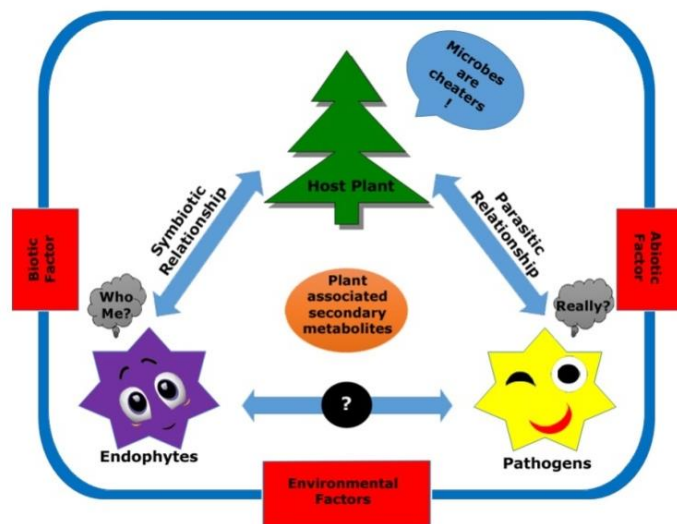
Microbes are cheaters !

Host Plant

Symbiotic Relationship

Parasitic Relationship

Biotic Factor

Abiotic Factor

Who Me?

Really?

Plant associated secondary metabolites

?

Endophytes

Pathogens

Environmental Factors